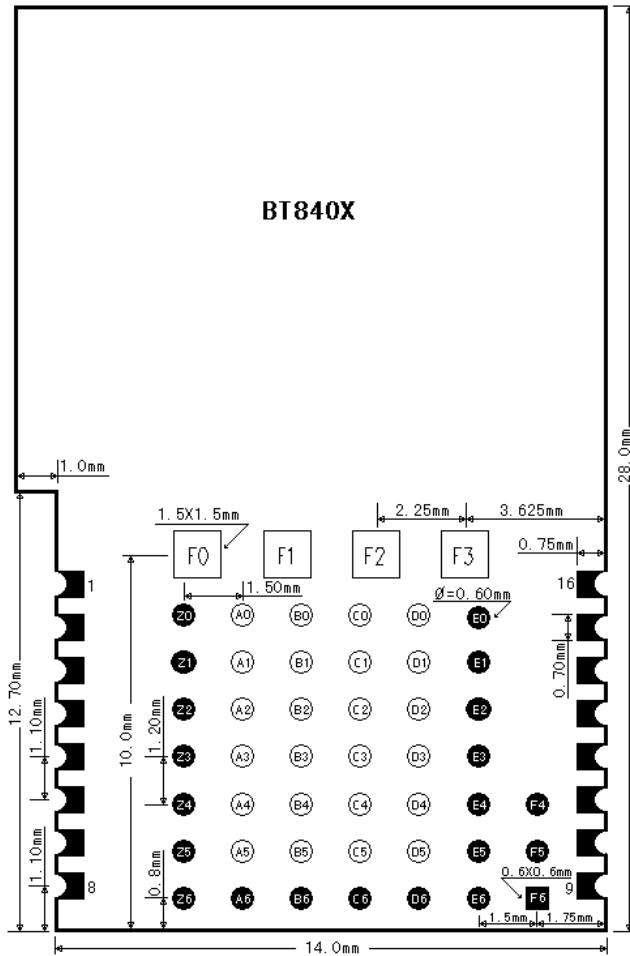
BT840X

1.0mm

28.0mm

2.25mm

3.625mm

1.5X1.5mm

F0

F1

F2

F3

0.75mm

1

16

1.50mm

Ø=0.60mm

Z0 A0 B0 C0 D0 E0

Z1 A1 B1 C1 D1 E1

Z2 A2 B2 C2 D2 E2

Z3 A3 B3 C3 D3 E3

Z4 A4 B4 C4 D4 E4 F4

Z5 A5 B5 C5 D5 E5 F5

Z6 A6 B6 C6 D6 E6 F6

12.70mm

10.0mm

1.10mm

1.20mm

0.70mm

1.10mm

0.8mm

0.6X0.6mm

8

9

1.5mm

1.75mm

14.0mm